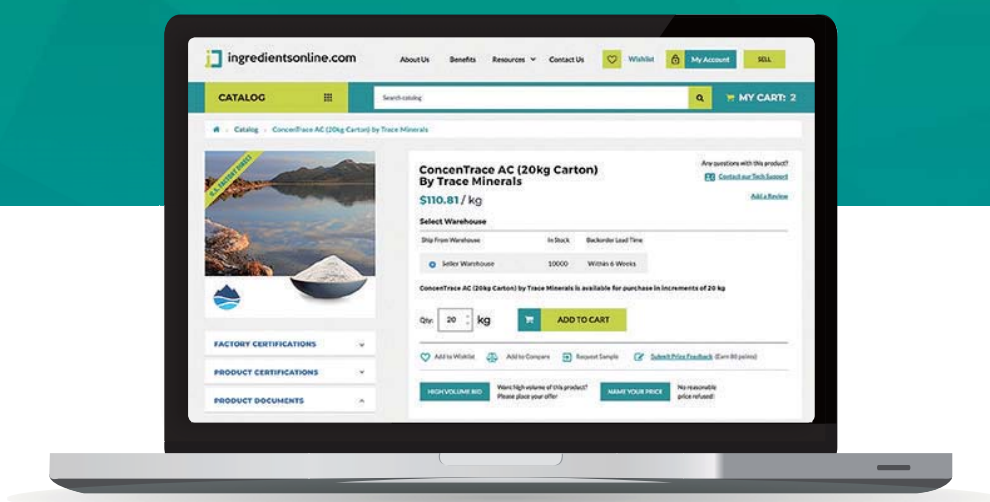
ingredientsonline.com

About Us Benefits Resources Contact Us Wishlist My Account SELL

CATALOG

Search catalog

MY CART: 2

Catalog > ConcenTrace AC (20kg Carton) by Trace Minerals

U.S. FACTORY DIRECT

ConcenTrace AC (20kg Carton) By Trace Minerals

$110.81 / kg

Any questions with this product?

Contact our Tech Support

Add a Review

Select Warehouse

| Ship From Warehouse | In Stock | Backorder Lead Time |
|---|---|---|
| Seller Warehouse | 10000 | Within 6 Weeks |

ConcenTrace AC (20kg Carton) by Trace Minerals is available for purchase in increments of 20 kg

Qty: 20 kg

ADD TO CART

Add to Wishlist Add to Compare Request Sample Submit Price Feedback (Earn 80 points)

HIGH VOLUME BID Want high volume of this product? Please place your offer

NAME YOUR PRICE No reasonable price refused!

FACTORY CERTIFICATIONS

PRODUCT CERTIFICATIONS

PRODUCT DOCUMENTS